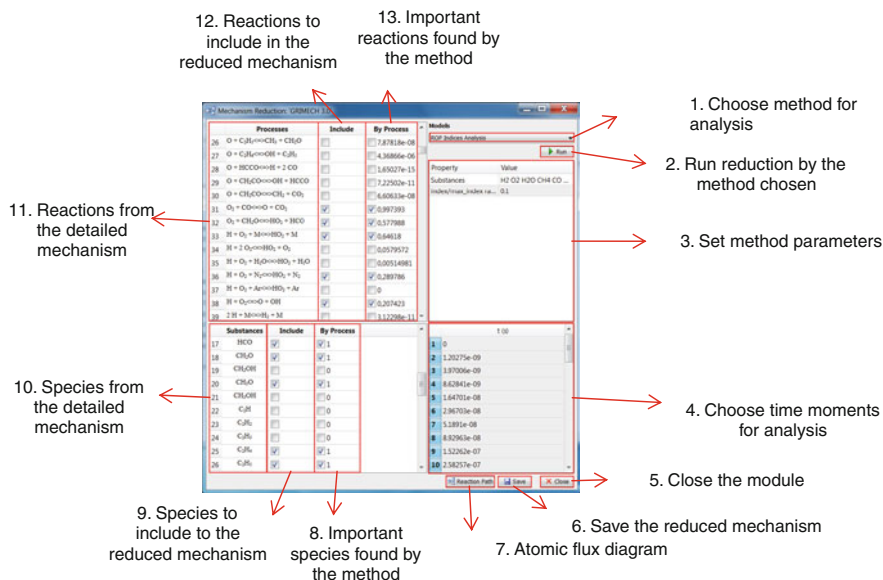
12. Reactions to include in the reduced mechanism

13. Important reactions found by the method

Mechanism Reduction: GRIMECH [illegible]

| | Processes | Include | By Process |
|---|---|---|---|
| 26 | $O + C_2H_5 <=> CH_3 + CH_2O$ | | 7,87818e-08 |
| 27 | $O + C_2H_6 <=> OH + C_2H_5$ | | 4,36866e-06 |
| 28 | $O + HCCO <=> H + 2\ CO$ | | 1,65027e-15 |
| 29 | $O + CH_2CO <=> OH + HCCO$ | | 7,22502e-11 |
| 30 | $O + CH_2CO <=> CH_2 + CO_2$ | | 6,60633e-08 |
| 31 | $O_2 + CO <=> O + CO_2$ | ✓ | 0,997393 |
| 32 | $O_2 + CH_2O <=> HO_2 + HCO$ | ✓ | 0,577988 |
| 33 | $H + O_2 + M <=> HO_2 + M$ | ✓ | 0,64618 |
| 34 | $H + 2\ O_2 <=> HO_2 + O_2$ | | 0,0579572 |
| 35 | $H + O_2 + H_2O <=> HO_2 + H_2O$ | | 0,00514981 |
| 36 | $H + O_2 + N_2 <=> HO_2 + N_2$ | ✓ | 0,289786 |
| 37 | $H + O_2 + Ar <=> HO_2 + Ar$ | | 0 |
| 38 | $H + O_2 <=> O + OH$ | ✓ | 0,207423 |
| 39 | $2\ H + M <=> H_2 + M$ | | 3,12298e-11 |

| | Substances | Include | By Process |
|---|---|---|---|
| 17 | HCO | ✓ | 1 |
| 18 | $CH_2O$ | ✓ | 1 |
| 19 | $CH_2OH$ | | 0 |
| 20 | $CH_3O$ | ✓ | 1 |
| 21 | $CH_3OH$ | | 0 |
| 22 | $C_2H$ | | 0 |
| 23 | $C_2H_2$ | | 0 |
| 24 | $C_2H_3$ | | 0 |
| 25 | $C_2H_4$ | ✓ | 1 |
| 26 | $C_2H_5$ | ✓ | 1 |

Models
ROP Indices Analysis
Run

| Property | Value |
|---|---|
| Substances | H2 O2 H2O CH4 CO ... |
| index/max_index ra... | 0.1 |

| | t (s) |
|---|---|
| 1 | 0 |
| 2 | 1.20275e-09 |
| 3 | 3.97006e-09 |
| 4 | 8.62841e-09 |
| 5 | 1.64701e-08 |
| 6 | 2.96703e-08 |
| 7 | 5.1891e-08 |
| 8 | 8.82963e-08 |
| 9 | 1.52262e-07 |
| 10 | 2.58257e-07 |

Reaction Path
Save
Close

1. Choose method for analysis

2. Run reduction by the method chosen

3. Set method parameters

11. Reactions from the detailed mechanism

10. Species from the detailed mechanism

4. Choose time moments for analysis

5. Close the module

9. Species to include to the reduced mechanism

8. Important species found by the method

6. Save the reduced mechanism

7. Atomic flux diagram